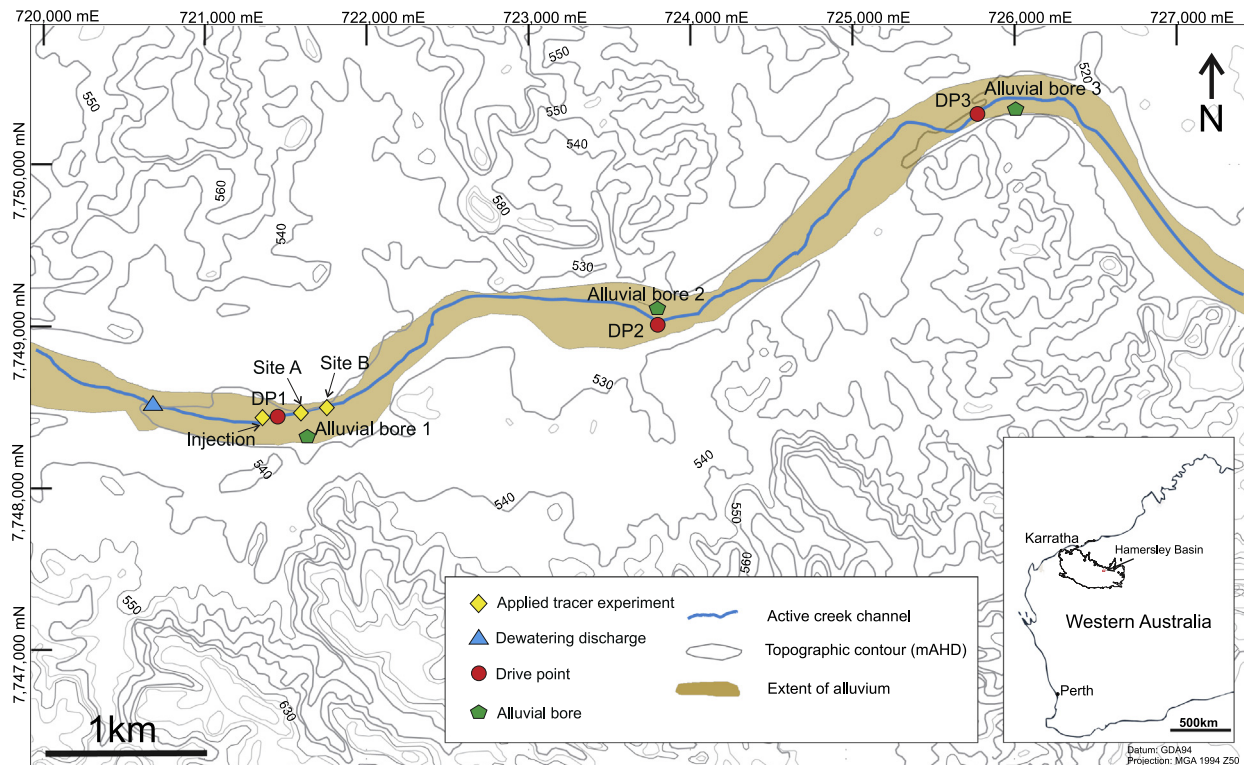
720,000 mE
721,000 mE
722,000 mE
723,000 mE
724,000 mE
725,000 mE
726,000 mE
727,000 mE

7,750,000 mN
7,749,000 mN
7,748,000 mN
7,747,000 mN

N

550
550
550
540
560
580
540
530
520
530
540
540
540
550
560
550
630

DP3
Alluvial bore 3
Alluvial bore 2
DP2
Site A
Site B
DP1
Injection
Alluvial bore 1

Applied tracer experiment
Dewatering discharge
Drive point
Alluvial bore
Active creek channel
Topographic contour (mAHD)
Extent of alluvium

Karratha
Hamersley Basin
Western Australia
Perth
500km

1km

Datum: GDA94
Projection: MGA 1994 Z50